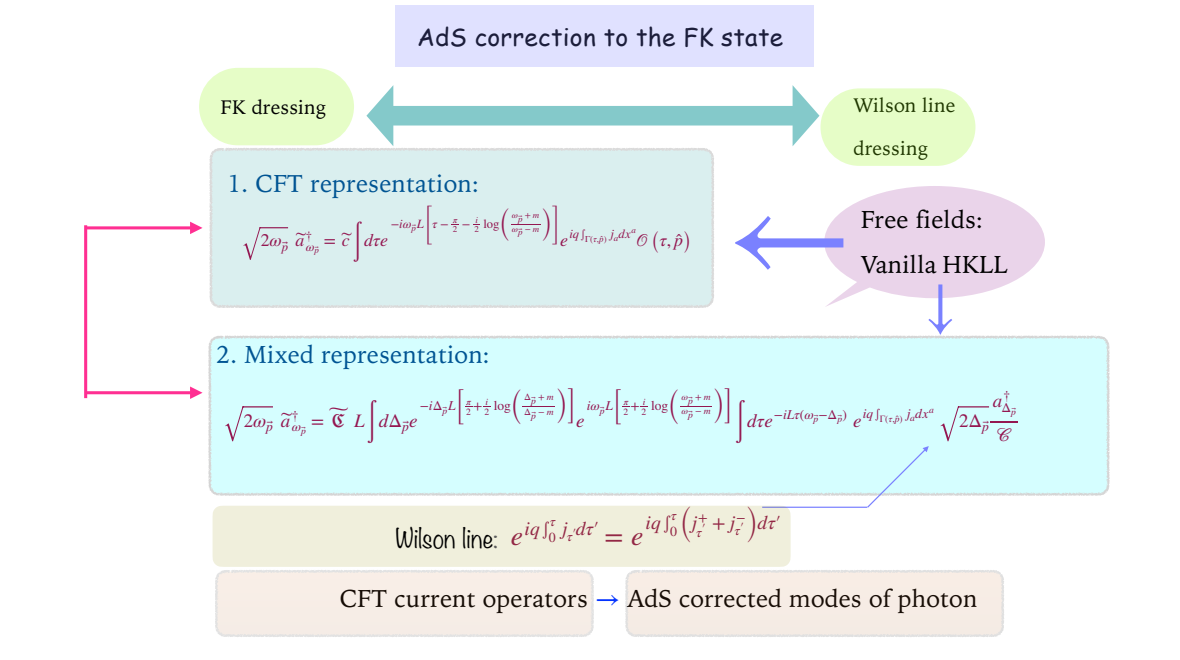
AdS correction to the FK state

FK dressing

Wilson line dressing

1. CFT representation:

$\sqrt{2\omega_{\vec{p}}}\ \widetilde{a}^{\dagger}_{\omega_{\vec{p}}} = \widetilde{c}\int d\tau e^{-i\omega_{\vec{p}}L\left[\tau-\frac{\pi}{2}-\frac{i}{2}\log\left(\frac{\omega_{\vec{p}}+m}{\omega_{\vec{p}}-m}\right)\right]} e^{iq\int_{\Gamma(\tau,\hat{p})} j_a dx^a}\mathcal{O}\left(\tau,\hat{p}\right)$

Free fields:
Vanilla HKLL

2. Mixed representation:

$\sqrt{2\omega_{\vec{p}}}\ \widetilde{a}^{\dagger}_{\omega_{\vec{p}}} = \widetilde{\mathfrak{C}}\ L\int d\Delta_{\vec{p}} e^{-i\Delta_{\vec{p}}L\left[\frac{\pi}{2}+\frac{i}{2}\log\left(\frac{\Delta_{\vec{p}}+m}{\Delta_{\vec{p}}-m}\right)\right]} e^{i\omega_{\vec{p}}L\left[\frac{\pi}{2}+\frac{i}{2}\log\left(\frac{\omega_{\vec{p}}+m}{\omega_{\vec{p}}-m}\right)\right]}\int d\tau e^{-iL\tau(\omega_{\vec{p}}-\Delta_{\vec{p}})}\ e^{iq\int_{\Gamma(\tau,\hat{p})} j_a dx^a}\ \sqrt{2\Delta_{\vec{p}}}\frac{a^{\dagger}_{\Delta_{\vec{p}}}}{\mathscr{C}}$

Wilson line: $e^{iq\int_0^{\tau} j_{\tau'} d\tau'} = e^{iq\int_0^{\tau}\left(j^+_{\tau'}+j^-_{\tau'}\right)d\tau'}$

CFT current operators → AdS corrected modes of photon